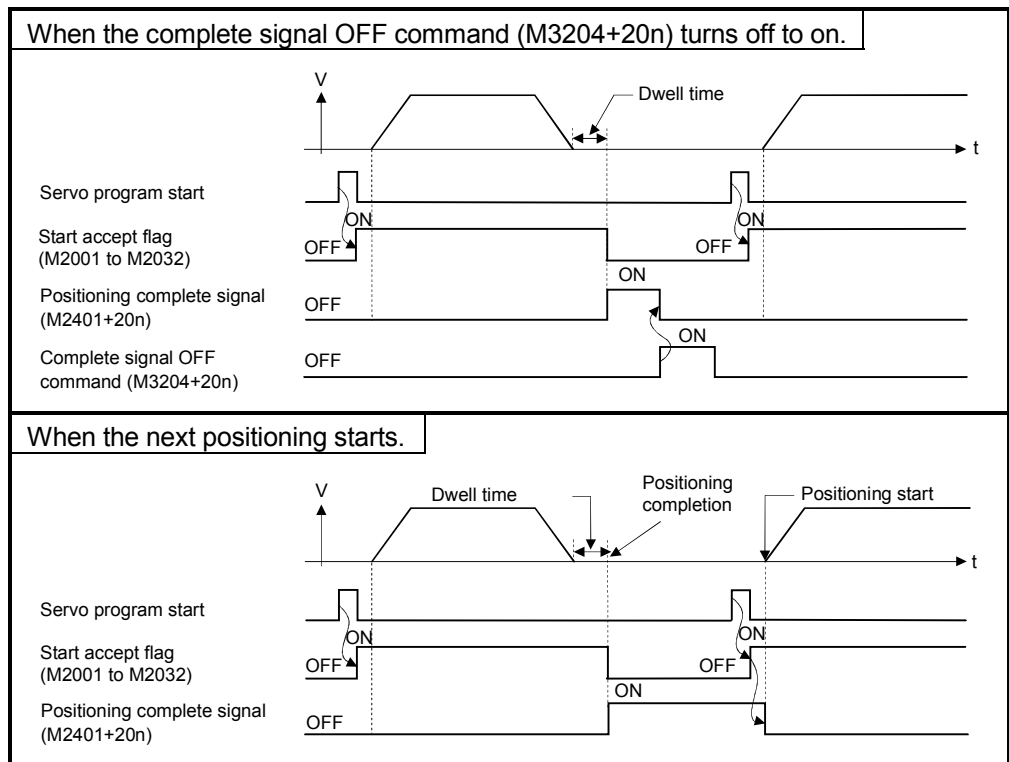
When the complete signal OFF command (M3204+20n) turns off to on.

V

Dwell time

t

Servo program start

ON

ON

Start accept flag (M2001 to M2032)

OFF

OFF

ON

Positioning complete signal (M2401+20n)

OFF

ON

Complete signal OFF command (M3204+20n)

OFF

When the next positioning starts.

V

Dwell time

Positioning completion

Positioning start

t

Servo program start

ON

ON

Start accept flag (M2001 to M2032)

OFF

OFF

ON

Positioning complete signal (M2401+20n)

OFF